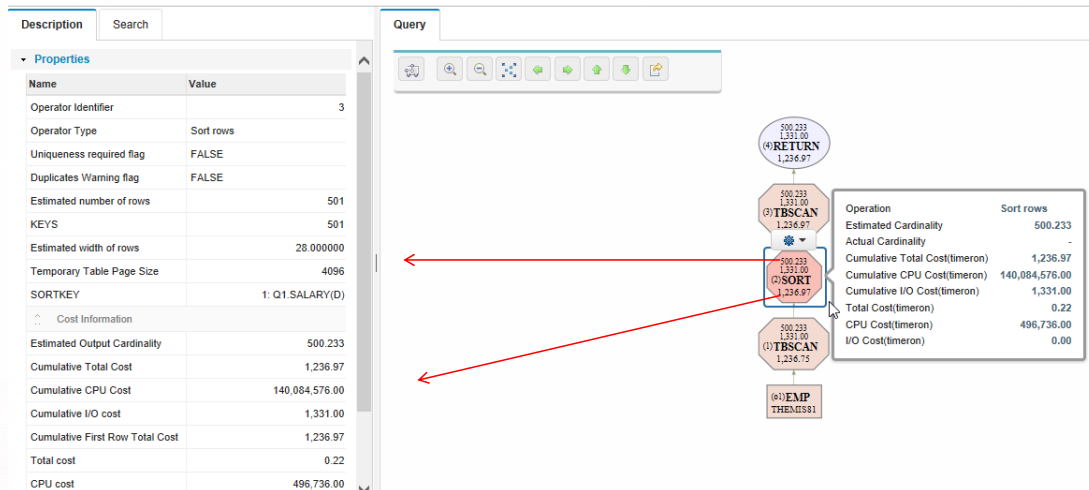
Description | Search

Properties

| Name | Value |
|---|---|
| Operator Identifier | 3 |
| Operator Type | Sort rows |
| Uniqueness required flag | FALSE |
| Duplicates Warning flag | FALSE |
| Estimated number of rows | 501 |
| KEYS | 501 |
| Estimated width of rows | 28.000000 |
| Temporary Table Page Size | 4096 |
| SORTKEY | 1: Q1.SALARY(D) |
| Cost Information | |
| Estimated Output Cardinality | 500.233 |
| Cumulative Total Cost | 1,236.97 |
| Cumulative CPU Cost | 140,084,576.00 |
| Cumulative I/O cost | 1,331.00 |
| Cumulative First Row Total Cost | 1,236.97 |
| Total cost | 0.22 |
| CPU cost | 496,736.00 |

Query

500.233
1,331.00
(4) RETURN
1,236.97

500.233
1,331.00
(3) TBSCAN
1,236.97

500.233
1,331.00
(2) SORT
1,236.97

500.233
1,331.00
(1) TBSCAN
1,236.75

(t1) EMP
THEMIS81

| Operation | Sort rows |
|---|---|
| Estimated Cardinality | 500.233 |
| Actual Cardinality | - |
| Cumulative Total Cost(timeron) | 1,236.97 |
| Cumulative CPU Cost(timeron) | 140,084,576.00 |
| Cumulative I/O Cost(timeron) | 1,331.00 |
| Total Cost(timeron) | 0.22 |
| CPU Cost(timeron) | 496,736.00 |
| I/O Cost(timeron) | 0.00 |